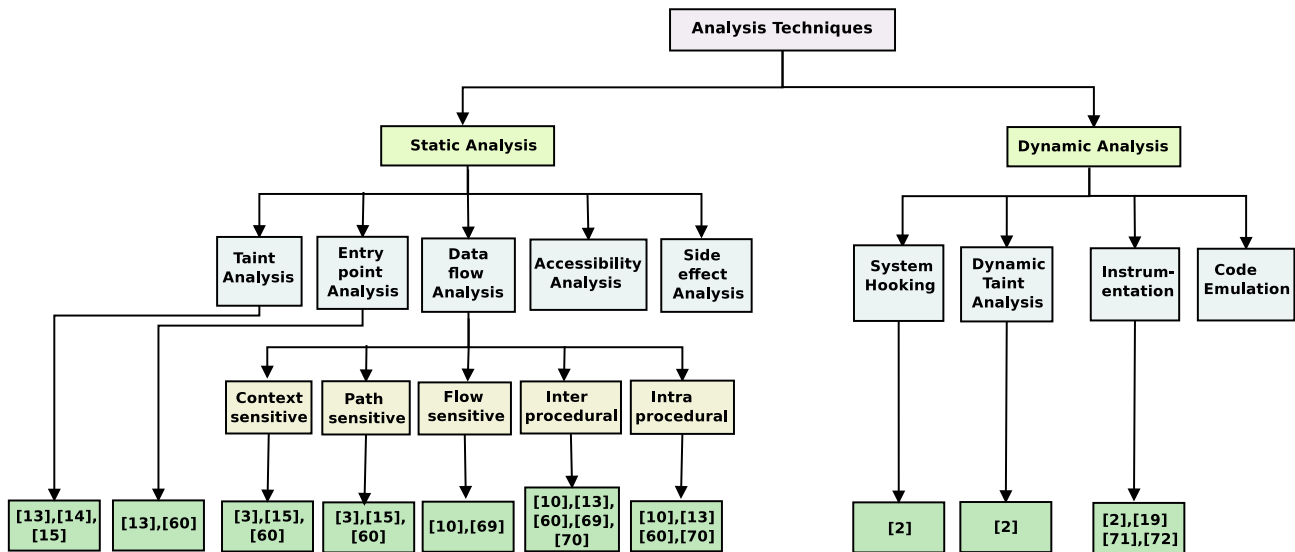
Analysis Techniques

Static Analysis

Dynamic Analysis

Taint Analysis

Entry point Analysis

Data flow Analysis

Accessibility Analysis

Side effect Analysis

System Hooking

Dynamic Taint Analysis

Instrum-entation

Code Emulation

Context sensitive

Path sensitive

Flow sensitive

Inter procedural

Intra procedural

[13],[14], [15]

[13],[60]

[3],[15], [60]

[3],[15], [60]

[10],[69]

[10],[13], [60],[69], [70]

[10],[13] [60],[70]

[2]

[2]

[2],[19] [71],[72]